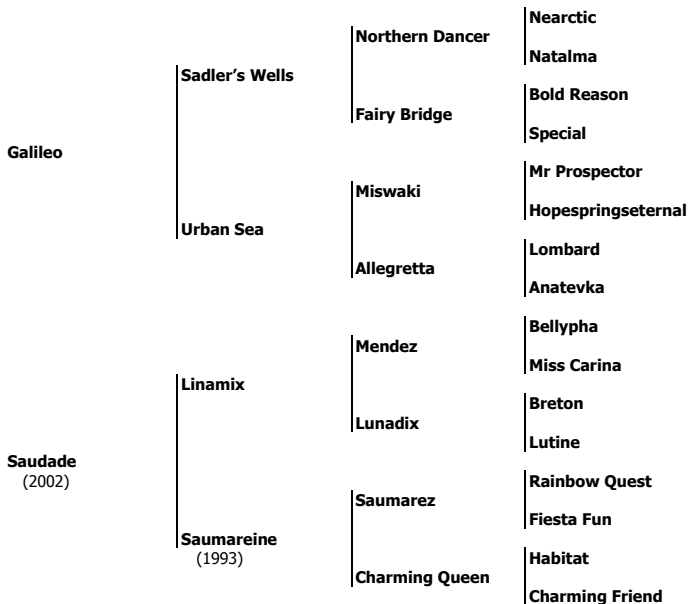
Galileo

Sadler's Wells

Northern Dancer

Nearctic

Natalma

Fairy Bridge

Bold Reason

Special

Urban Sea

Miswaki

Mr Prospector

Hopespringseternal

Allegretta

Lombard

Anatevka

Saudade
(2002)

Linamix

Mendez

Bellypha

Miss Carina

Lunadix

Breton

Lutine

Saumareine
(1993)

Saumarez

Rainbow Quest

Fiesta Fun

Charming Queen

Habitat

Charming Friend